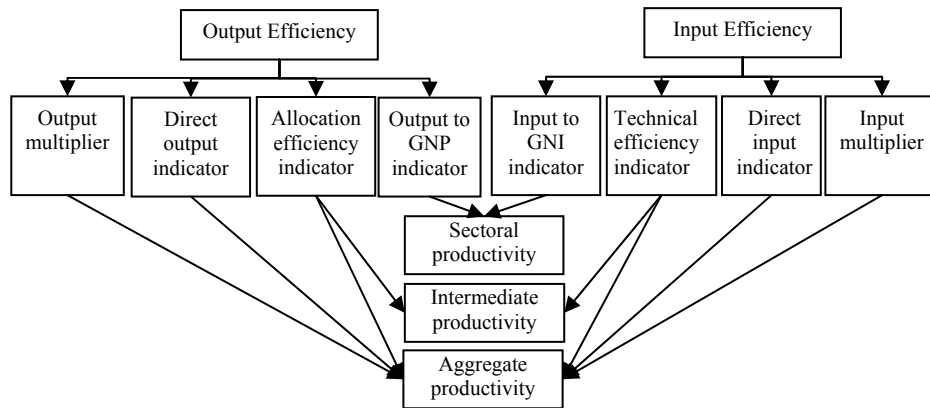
Output Efficiency

Input Efficiency

Output multiplier

Direct output indicator

Allocation efficiency indicator

Output to GNP indicator

Input to GNI indicator

Technical efficiency indicator

Direct input indicator

Input multiplier

Sectoral productivity

Intermediate productivity

Aggregate productivity